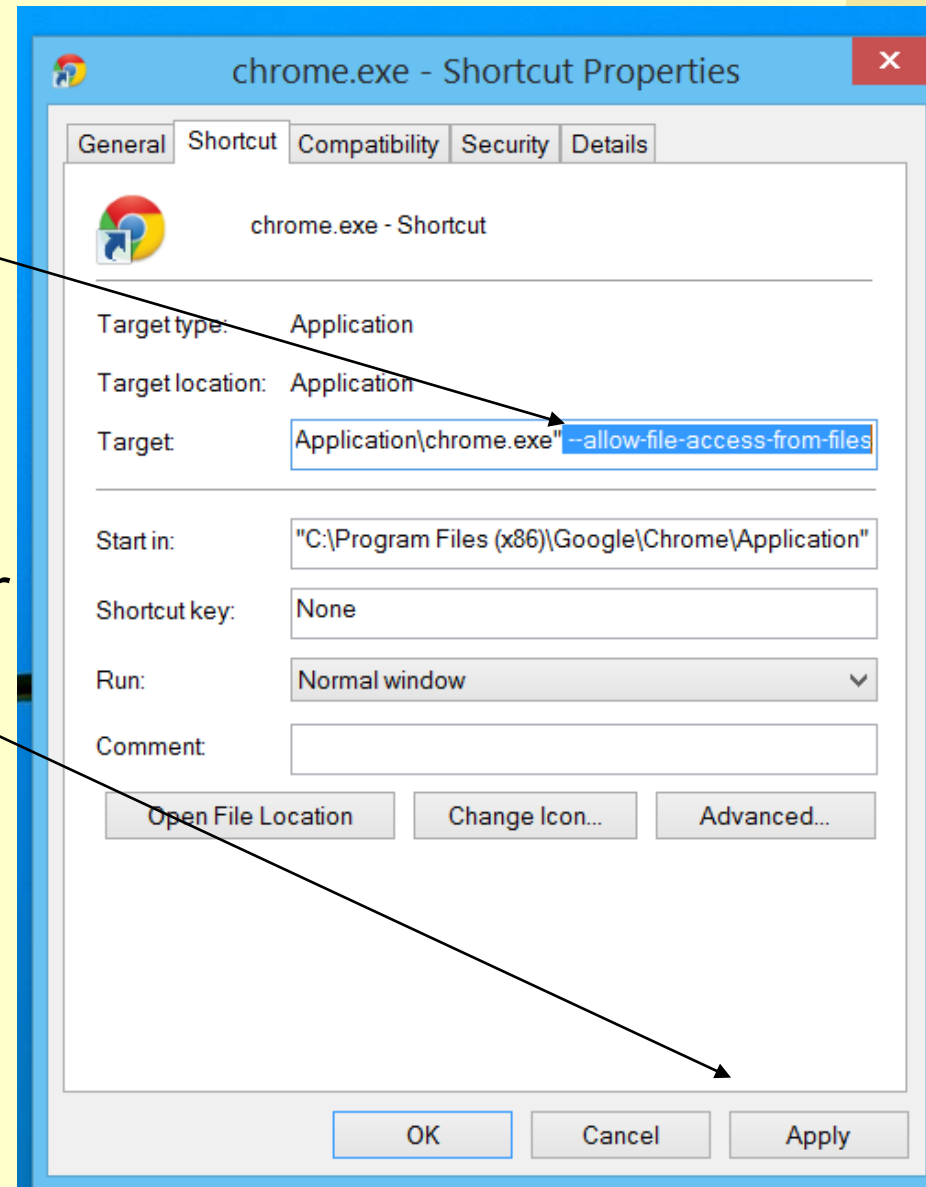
chrome.exe - Shortcut Properties

General | Shortcut | Compatibility | Security | Details

chrome.exe - Shortcut

Target type: Application

Target location: Application

Target: Application\chrome.exe" --allow-file-access-from-files

Start in: "C:\Program Files (x86)\Google\Chrome\Application"

Shortcut key: None

Run: Normal window

Comment:

Open File Location | Change Icon... | Advanced...

OK | Cancel | Apply